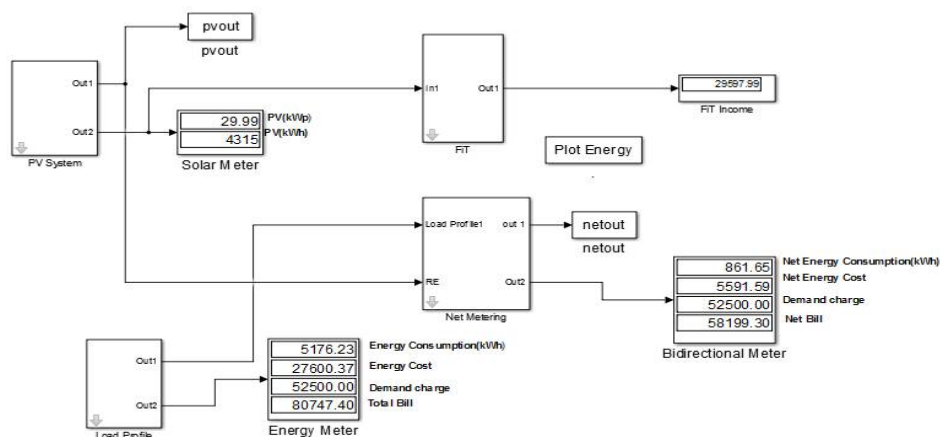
pvout
pvout

Out1
Out2
PV System

29.99
4315
PV(kWp)
PV(kWh)
Solar Meter

In1
Out1
FiT

29597.99
FiT Income

Plot Energy

Load Profile1
out 1
RE
Out2
Net Metering

netout
netout

861.65
5591.59
52500.00
58199.30
Net Energy Consumption(kWh)
Net Energy Cost
Demand charge
Net Bill
Bidirectional Meter

Out1
Out2
Load Profile

5176.23
27600.37
52500.00
80747.40
Energy Consumption(kWh)
Energy Cost
Demand charge
Total Bill
Energy Meter